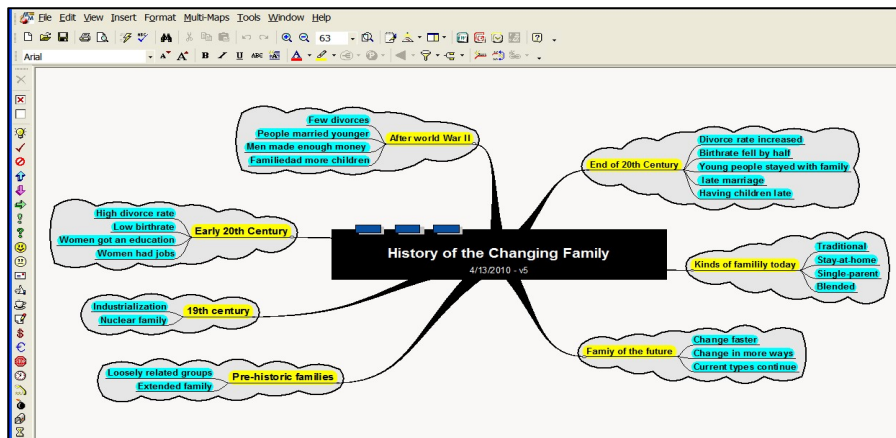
File Edit View Insert Format Multi-Maps Tools Window Help

63

Arial

History of the Changing Family
4/13/2010 - v5

After world War II
Few divorces
People married younger
Men made enough money
Familiedad more children

End of 20th Century
Divorce rate increased
Birthrate fell by half
Young people stayed with family
late marriage
Having children late

Early 20th Century
High divorce rate
Low birthrate
Women got an education
Women had jobs

Kinds of famililiy today
Traditional
Stay-at-home
Single-parent
Blended

19th century
Industrialization
Nuclear family

Famiy of the future
Change faster
Change in more ways
Current types continue

Pre-historic families
Loosely related groups
Extended family